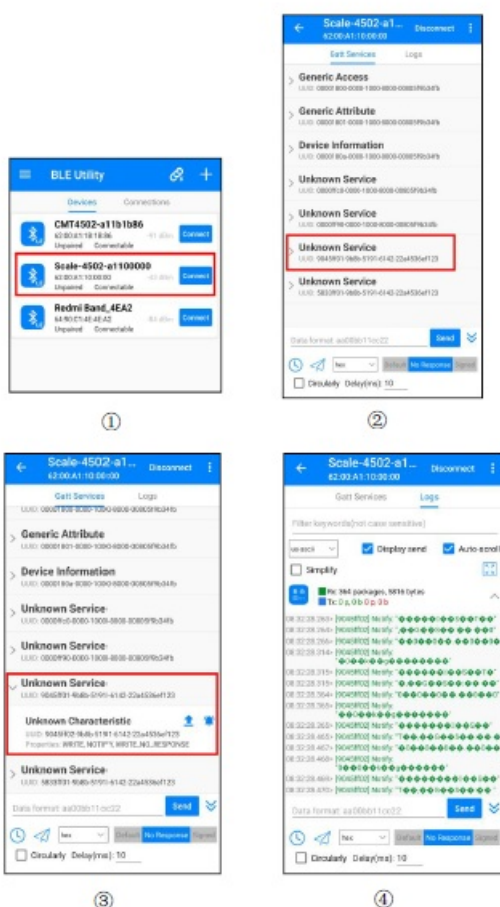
BLE Utility

Devices Connections

CMT4502-a11b1b86
62:00:A1:1B:1B:86
Unpaired Connectable
Connect

Scale-4502-a1100000
62:00:A1:10:00:00
Unpaired Connectable
Connect

Redmi Band_4EA2
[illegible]
Unpaired Connectable
Connect

①

Scale-4502-a1...
62:00:A1:10:00:00
Disconnect

Gatt Services Logs

Generic Access
UUID: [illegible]

Generic Attribute
UUID: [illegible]

Device Information
UUID: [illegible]

Unknown Service
UUID: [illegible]

Unknown Service
UUID: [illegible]

Unknown Service
UUID: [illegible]

Unknown Service
UUID: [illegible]

Data format: aa00bb11cc22
Send
hex
Default No Response Signed
Circularly Delay(ms): 10

②

Scale-4502-a1...
62:00:A1:10:00:00
Disconnect

Gatt Services Logs

Generic Attribute
UUID: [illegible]

Device Information
UUID: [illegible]

Unknown Service
UUID: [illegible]

Unknown Service
UUID: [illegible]

Unknown Service
UUID: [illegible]

Unknown Characteristic
UUID: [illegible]
Properties: WRITE, NOTIFY, WRITE_NO_RESPONSE

Unknown Service
UUID: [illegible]

Data format: aa00bb11cc22
Send
hex
Default No Response Signed
Circularly Delay(ms): 10

③

Scale-4502-a1...
62:00:A1:10:00:00
Disconnect

Gatt Services Logs

Filter keywords(not case sensitive)

us-ascii Display send Auto scroll
Simplify

Rx: 364 packages, 5816 bytes
Tx: 0 p, 0 b 0 p, 0 b

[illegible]

Data format: aa00bb11cc22
Send
hex
Default No Response Signed
Circularly Delay(ms): 10

④